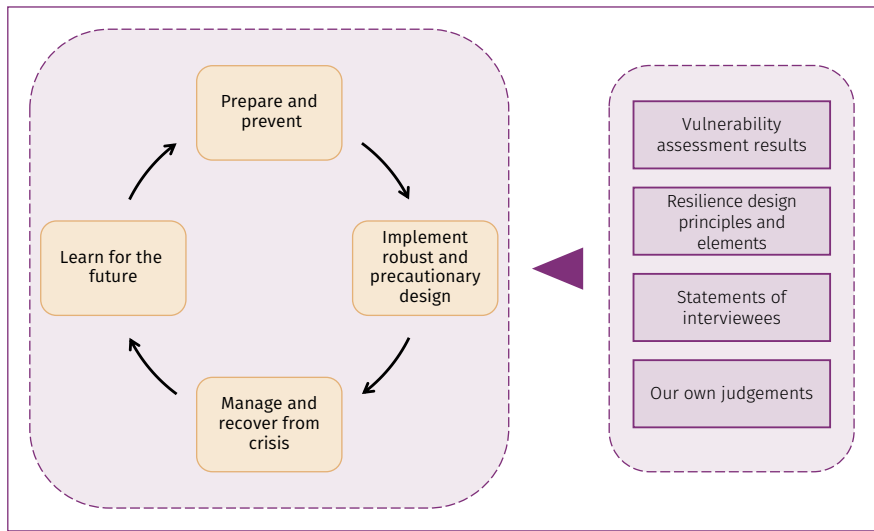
Prepare and prevent

Implement robust and precautionary design

Manage and recover from crisis

Learn for the future

Vulnerability assessment results

Resilience design principles and elements

Statements of interviewees

Our own judgements